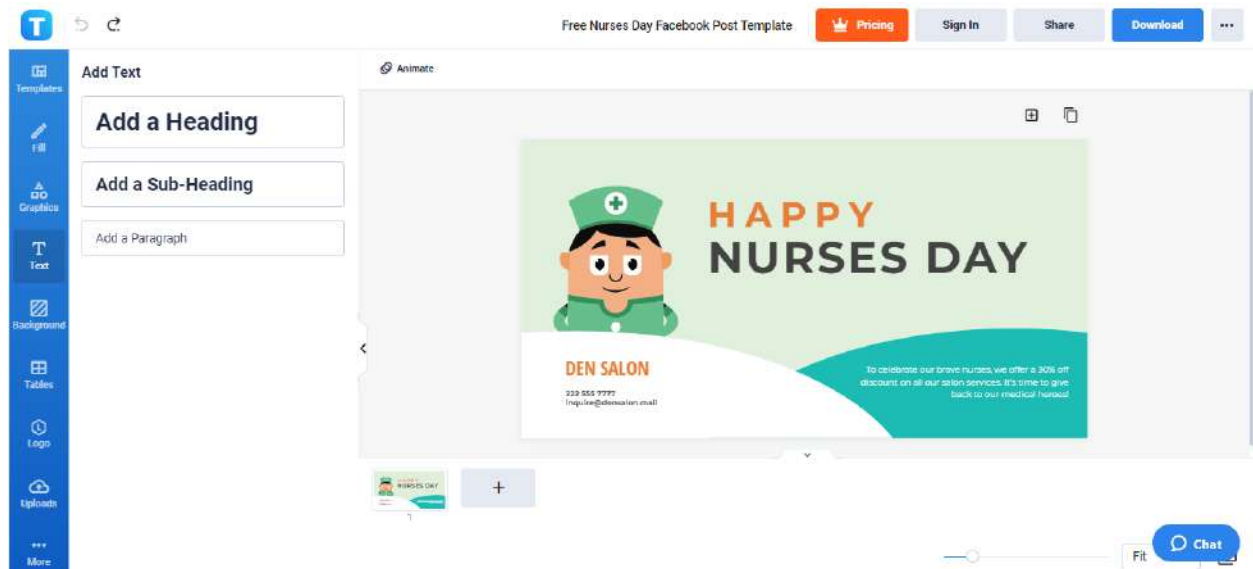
T

Free Nurses Day Facebook Post Template

Pricing

Sign In

Share

Download

...

Templates

Fill

Graphics

Text

Background

Tables

Logo

Uploads

More

Add Text

Add a Heading

Add a Sub-Heading

Add a Paragraph

Animate

HAPPY
NURSES DAY

DEN SALON

222 555 7777
inquire@densalon.mail

To celebrate our brave nurses, we offer a 30% off discount on all our salon services. It's time to give back to our medical heroes!

HAPPY NURSES DAY

1

+

Fit

Chat